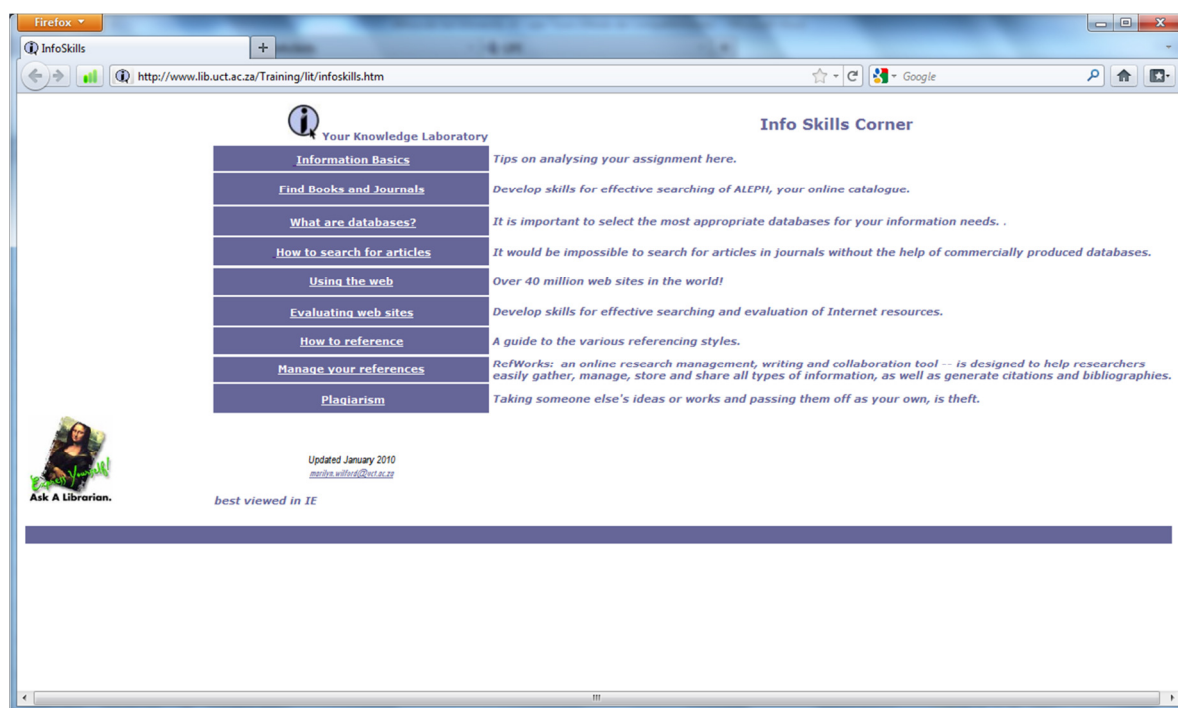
Firefox

InfoSkills

+

http://www.lib.uct.ac.za/Training/lit/infoskills.htm

Google

Your Knowledge Laboratory

Info Skills Corner

| | |
|---|---|
| Information Basics | Tips on analysing your assignment here. |
| Find Books and Journals | Develop skills for effective searching of ALEPH, your online catalogue. |
| What are databases? | It is important to select the most appropriate databases for your information needs. . |
| How to search for articles | It would be impossible to search for articles in journals without the help of commercially produced databases. |
| Using the web | Over 40 million web sites in the world! |
| Evaluating web sites | Develop skills for effective searching and evaluation of Internet resources. |
| How to reference | A guide to the various referencing styles. |
| Manage your references | RefWorks: an online research management, writing and collaboration tool -- is designed to help researchers easily gather, manage, store and share all types of information, as well as generate citations and bibliographies. |
| Plagiarism | Taking someone else's ideas or works and passing them off as your own, is theft. |

Express Yourself!

Ask A Librarian.

Updated January 2010

marilyn.wilford@uct.ac.za

best viewed in IE